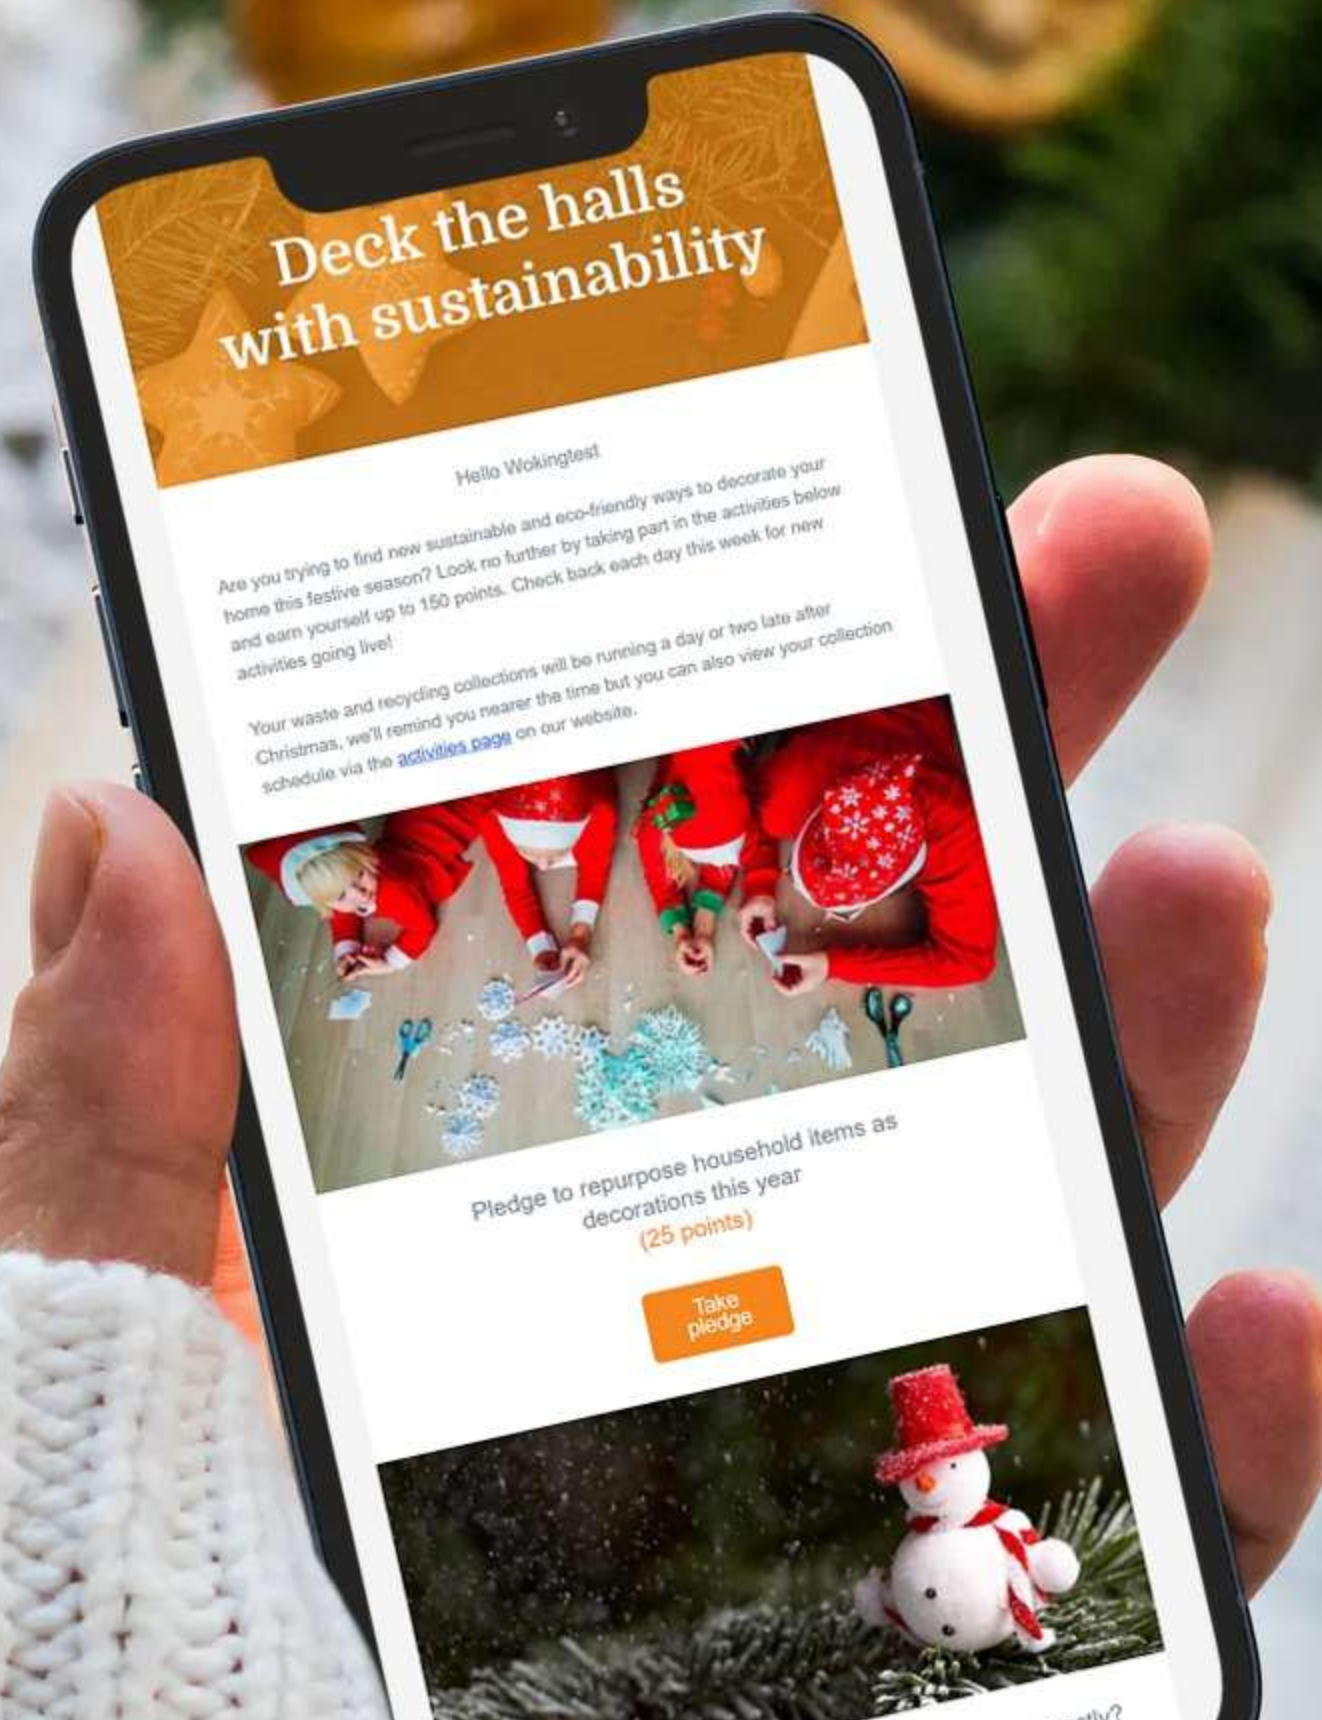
Deck the halls with sustainability

Hello Wokingtest

Are you trying to find new sustainable and eco-friendly ways to decorate your home this festive season? Look no further by taking part in the activities below and earn yourself up to 150 points. Check back each day this week for new activities going live!

Your waste and recycling collections will be running a day or two late after Christmas, we'll remind you nearer the time but you can also view your collection schedule via the activities page on our website.

Pledge to repurpose household items as decorations this year
(25 points)

Take pledge

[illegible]ntly?